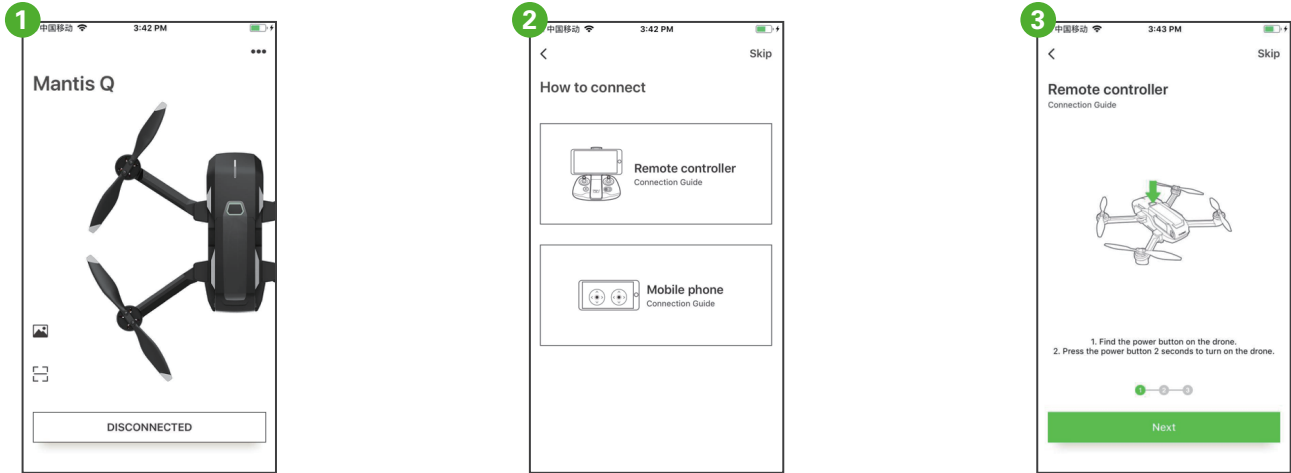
1
中国移动 3:42 PM
•••
Mantis Q
DISCONNECTED

2
中国移动 3:42 PM
<
Skip
How to connect
Remote controller
Connection Guide
Mobile phone
Connection Guide

3
中国移动 3:43 PM
<
Skip
Remote controller
Connection Guide
1. Find the power button on the drone.
2. Press the power button 2 seconds to turn on the drone.
1 2 3
Next